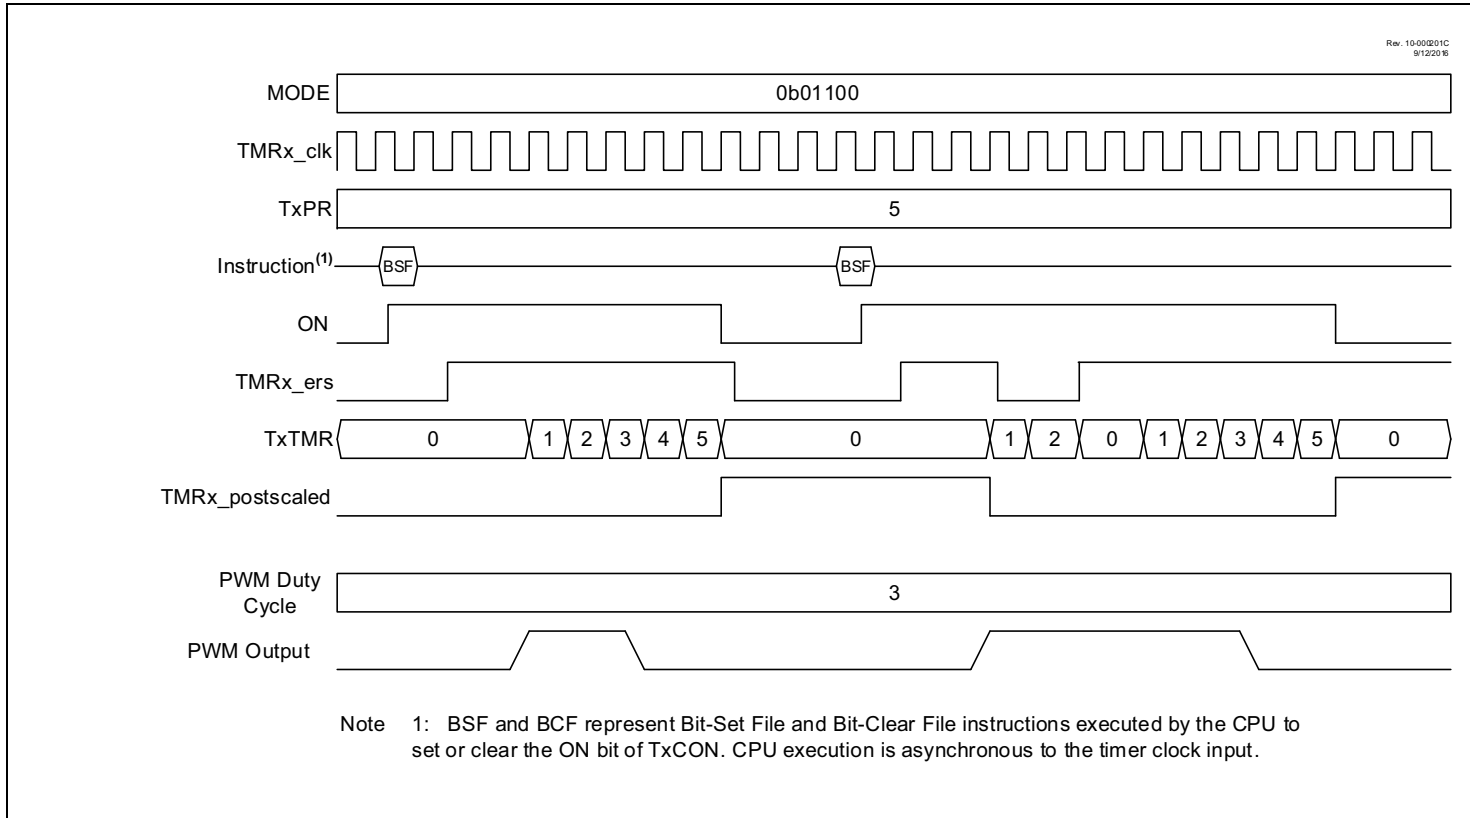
Rev. 10-000201C
9/12/2016

MODE 0b01100

TMRx_clk

TxPR 5

Instruction$^{(1)}$ BSF BSF

ON

TMRx_ers

TxTMR 0 1 2 3 4 5 0 1 2 0 1 2 3 4 5 0

TMRx_postscaled

PWM Duty Cycle 3

PWM Output

Note 1: BSF and BCF represent Bit-Set File and Bit-Clear File instructions executed by the CPU to set or clear the ON bit of TxCON. CPU execution is asynchronous to the timer clock input.